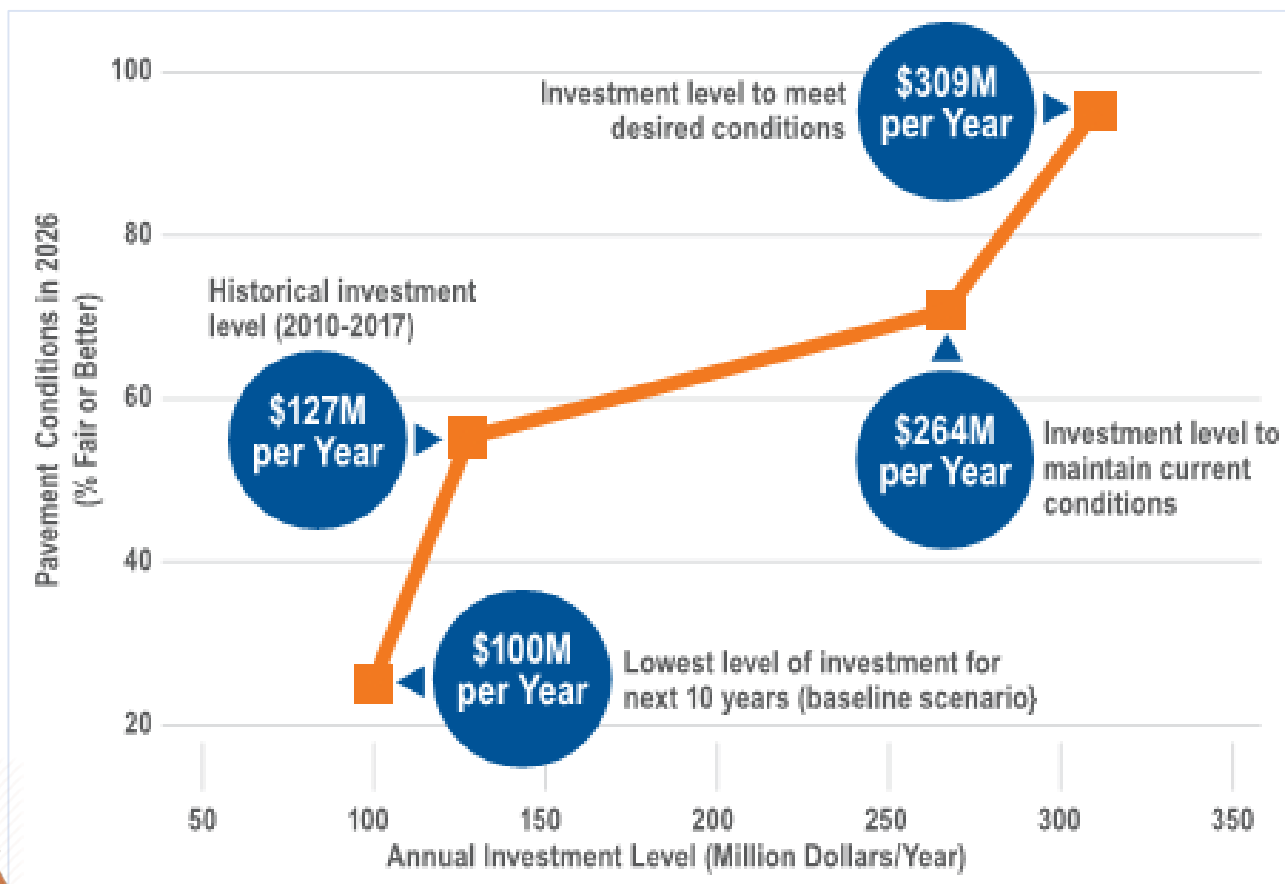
Pavement Conditions in 2026 (% Fair or Better)

100
80
60
40
20

Investment level to meet desired conditions

$309M per Year

Historical investment level (2010-2017)

$127M per Year

$264M per Year

Investment level to maintain current conditions

$100M per Year

Lowest level of investment for next 10 years (baseline scenario)

50
100
150
200
250
300
350

Annual Investment Level (Million Dollars/Year)